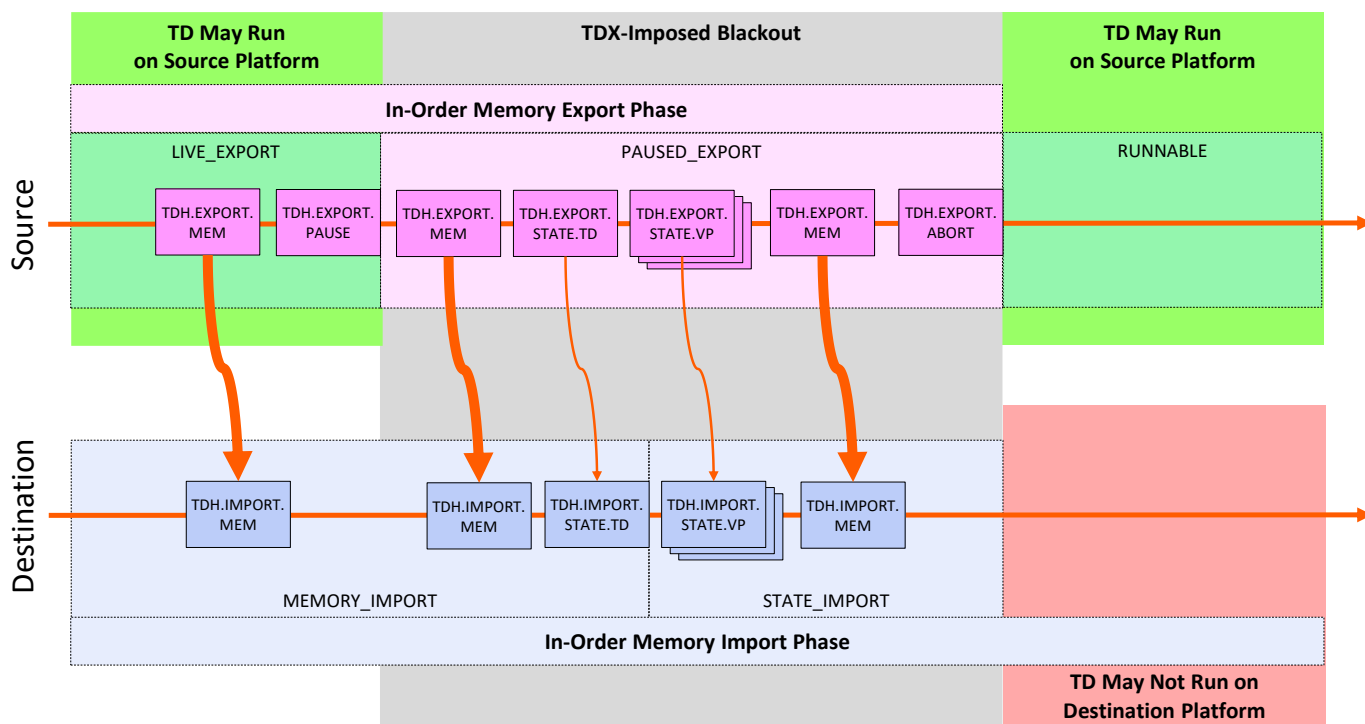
TD May Run on Source Platform

TDX-Imposed Blackout

TD May Run on Source Platform

In-Order Memory Export Phase

LIVE_EXPORT

PAUSED_EXPORT

RUNNABLE

Source

TDH.EXPORT. MEM

TDH.EXPORT. PAUSE

TDH.EXPORT. MEM

TDH.EXPORT. STATE.TD

TDH.EXPORT. STATE.VP

TDH.EXPORT. MEM

TDH.EXPORT. ABORT

Destination

TDH.IMPORT. MEM

TDH.IMPORT. MEM

TDH.IMPORT. STATE.TD

TDH.IMPORT. STATE.VP

TDH.IMPORT. MEM

MEMORY_IMPORT

STATE_IMPORT

In-Order Memory Import Phase

TD May Not Run on Destination Platform